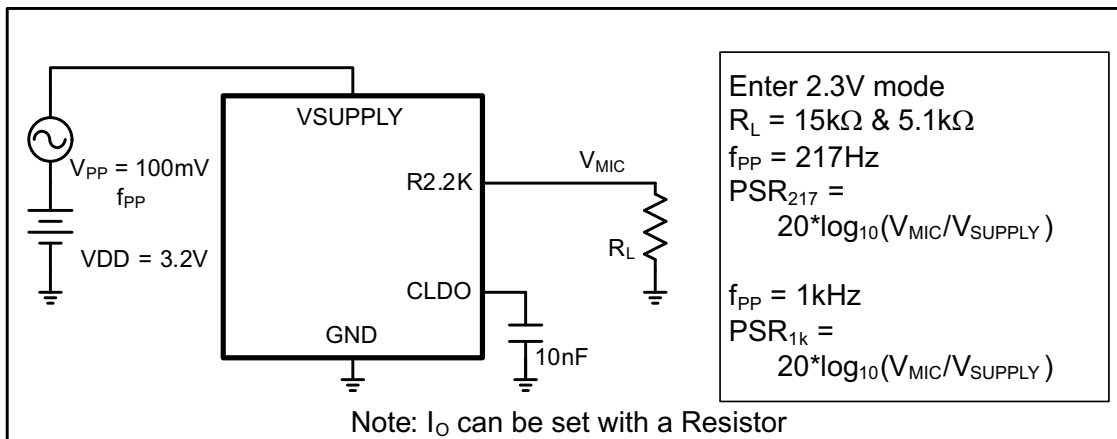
VSUPPLY

$V_{PP}$ = 100mV

$f_{PP}$

VDD = 3.2V

R2.2K

$V_{MIC}$

$R_L$

CLDO

GND

10nF

Enter 2.3V mode
$R_L$ = 15kΩ & 5.1kΩ
$f_{PP}$ = 217Hz
$PSR_{217}$ =
20*$\log_{10}(V_{MIC}/V_{SUPPLY})$

$f_{PP}$ = 1kHz
$PSR_{1k}$ =
20*$\log_{10}(V_{MIC}/V_{SUPPLY})$

Note: $I_O$ can be set with a Resistor